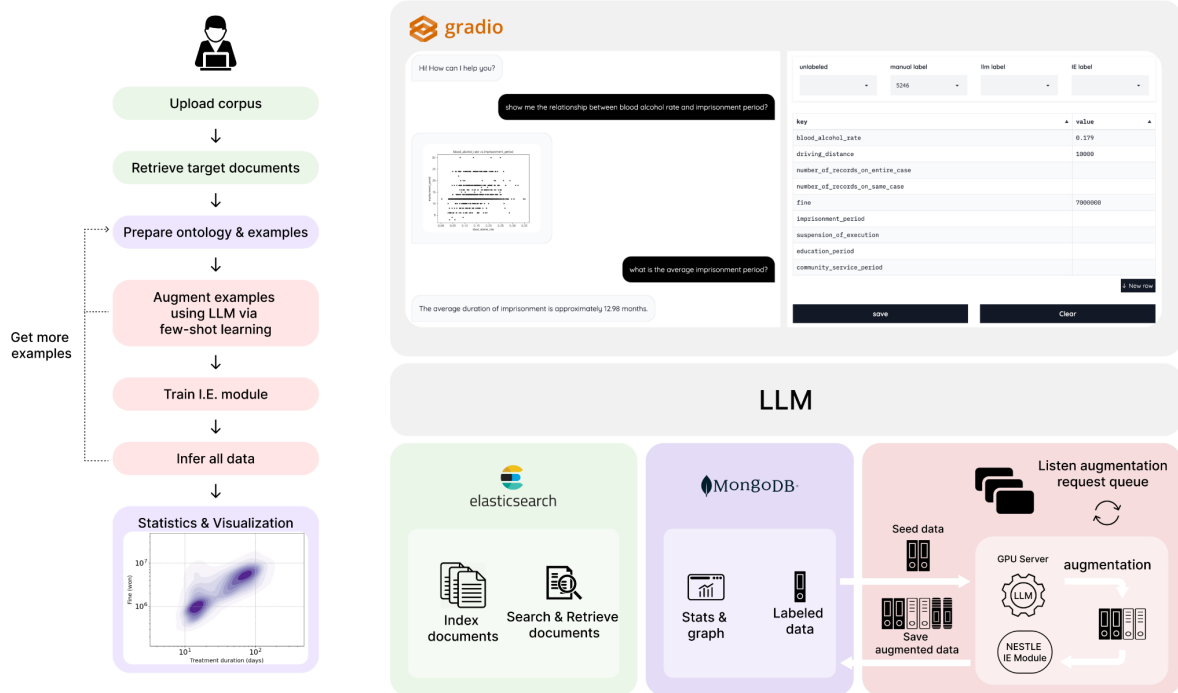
Upload corpus
Retrieve target documents
Prepare ontology & examples
Augment examples using LLM via few-shot learning
Get more examples
Train I.E. module
Infer all data
Statistics & Visualization
$10^7$
$10^6$
Fine (won)
$10^1$
$10^2$
Treatment duration (days)

gradio
Hi! How can I help you?
show me the relationship between blood alcohol rate and imprisonment period?
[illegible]
what is the average imprisonment period?
The average duration of imprisonment is approximately 12.98 months.

unlabeled
manual label
5246
llm label
IE label

| key | value |
|---|---|
| blood_alcohol_rate | 0.179 |
| driving_distance | 10000 |
| number_of_records_on_entire_case | |
| number_of_records_on_same_case | |
| fine | 7000000 |
| imprisonment_period | |
| suspension_of_execution | |
| education_period | |
| community_service_period | |

New row
save
Clear

LLM

elasticsearch
Index documents
Search & Retrieve documents

MongoDB
Stats & graph
Labeled data

Seed data
Save augmented data
Listen augmentation request queue
GPU Server
LLM
augmentation
NESTLE IE Module